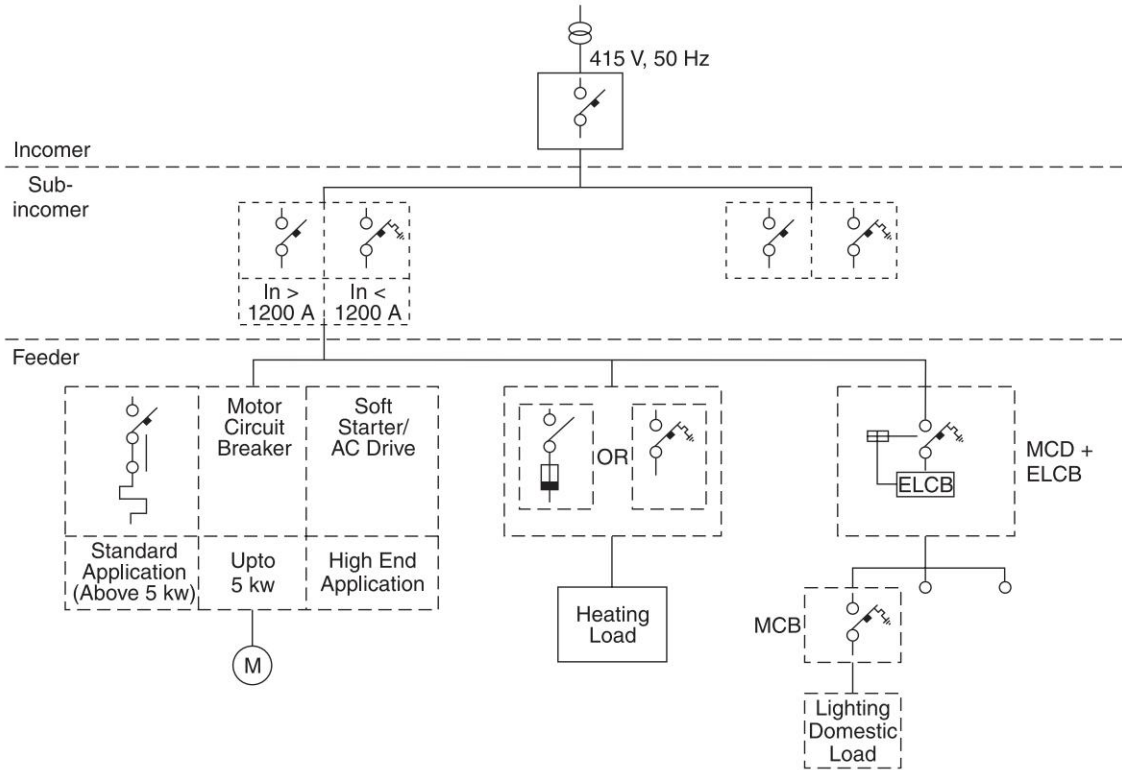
415 V, 50 Hz

Incomer

Sub-incomer

In > 1200 A

In < 1200 A

Feeder

Motor Circuit Breaker

Soft Starter/ AC Drive

Standard Application (Above 5 kw)

Upto 5 kw

High End Application

M

OR

Heating Load

ELCB

MCD + ELCB

MCB

Lighting Domestic Load